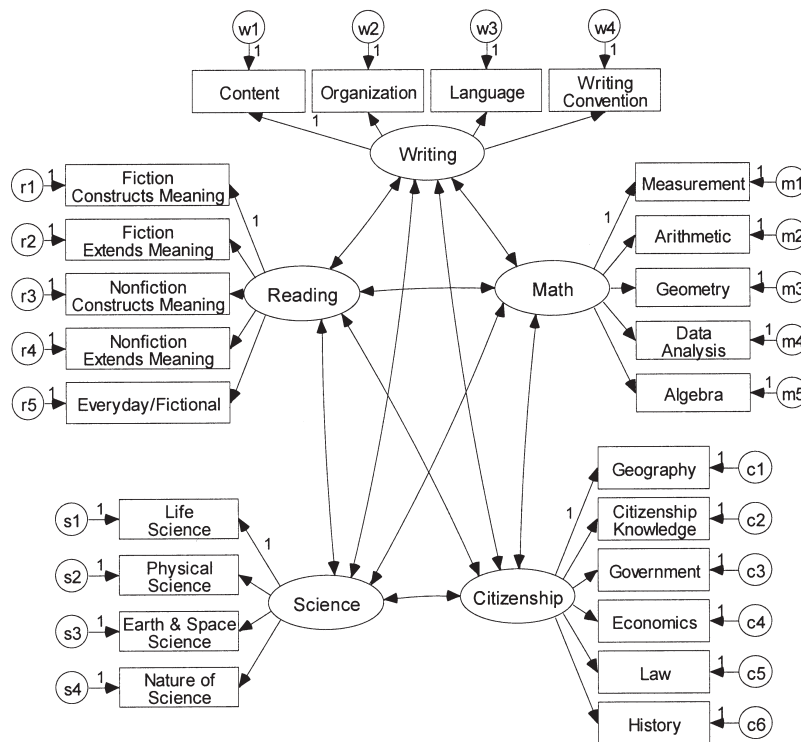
w1
1
w2
1
w3
1
w4
1

Content
Organization
Language
Writing Convention

1

Writing

r1
1
Fiction Constructs Meaning
1
r2
1
Fiction Extends Meaning
r3
1
Nonfiction Constructs Meaning
r4
1
Nonfiction Extends Meaning
r5
1
Everyday/Fictional

Reading

Math

1
Measurement
1
m1
Arithmetic
1
m2
Geometry
1
m3
Data Analysis
1
m4
Algebra
1
m5

Geography
1
c1
1
Citizenship Knowledge
1
c2
Government
1
c3
Economics
1
c4
Law
1
c5
History
1
c6

s1
1
Life Science
1
s2
1
Physical Science
s3
1
Earth & Space Science
s4
1
Nature of Science

Science

Citizenship